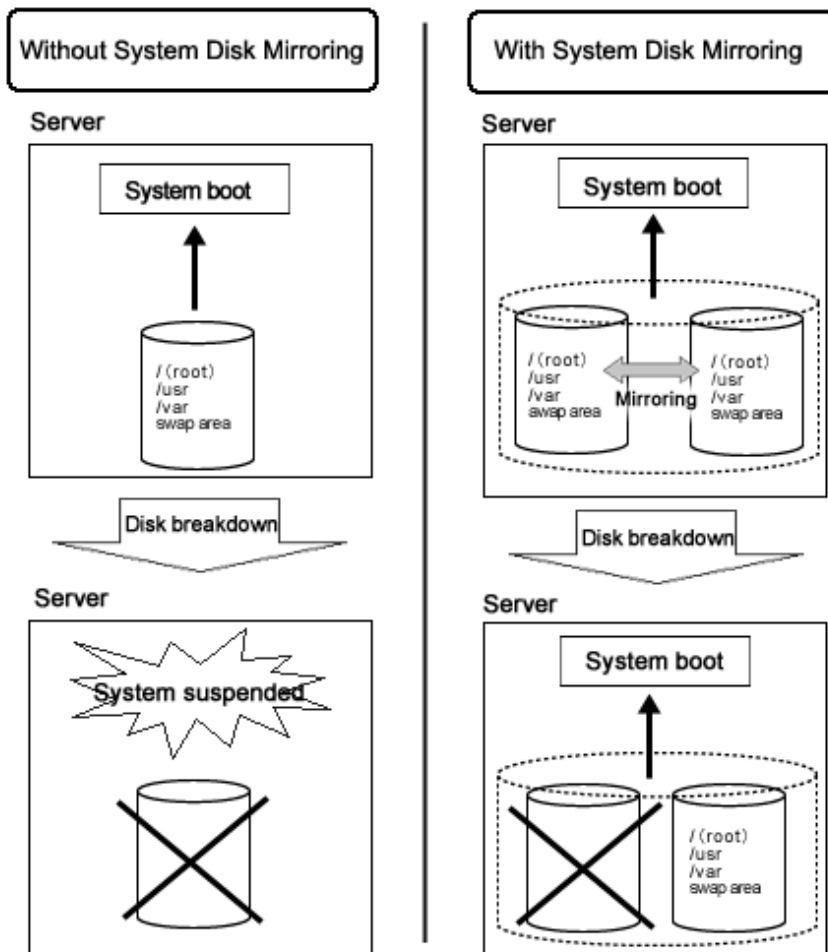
Without System Disk Mirroring

Server

System boot

/ (root)
/usr
/var
swap area

Disk breakdown

Server

System suspended

With System Disk Mirroring

Server

System boot

/ (root)
/usr
/var
swap area

Mirroring

/ (root)
/usr
/var
swap area

Disk breakdown

Server

System boot

/ (root)
/usr
/var
swap area